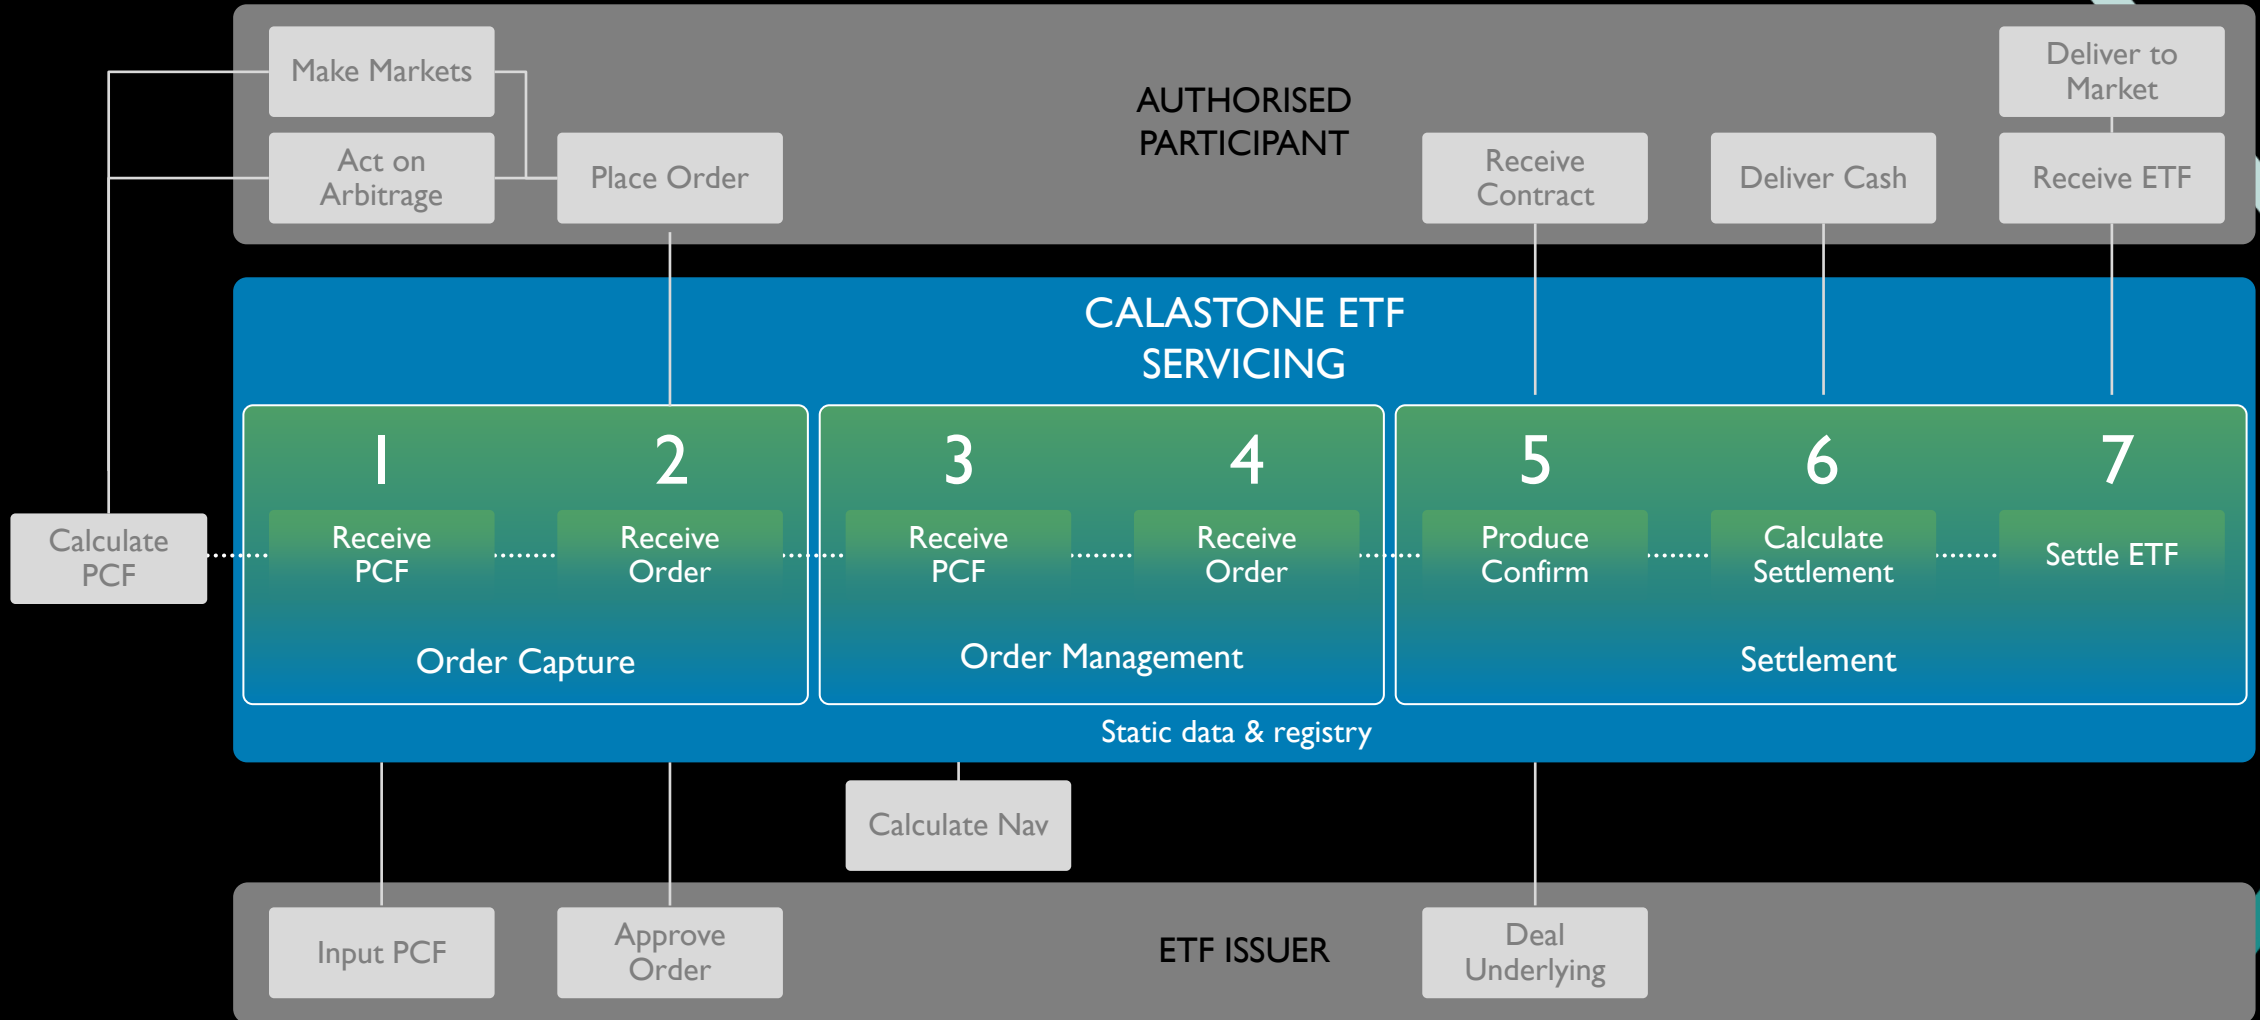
Make Markets

Act on Arbitrage

Place Order

AUTHORISED PARTICIPANT

Deliver to Market

Receive Contract

Deliver Cash

Receive ETF

CALASTONE ETF SERVICING

Calculate PCF

1

Receive PCF

2

Receive Order

Order Capture

3

Receive PCF

4

Receive Order

Order Management

5

Produce Confirm

6

Calculate Settlement

7

Settle ETF

Settlement

Static data & registry

Calculate Nav

Input PCF

Approve Order

ETF ISSUER

Deal Underlying